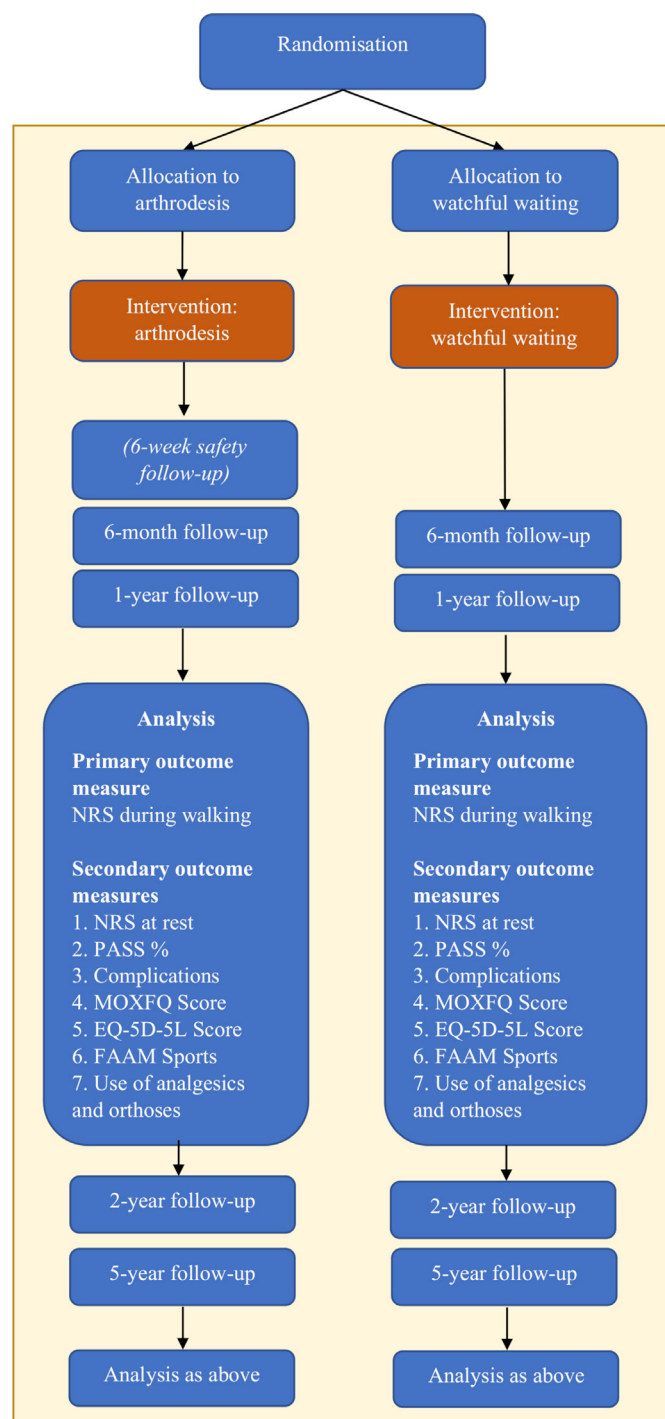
Randomisation

Allocation to arthrodesis

Intervention: arthrodesis

(6-week safety follow-up)

6-month follow-up

1-year follow-up

**Analysis**

**Primary outcome measure**
NRS during walking

**Secondary outcome measures**
1. NRS at rest
2. PASS %
3. Complications
4. MOXFQ Score
5. EQ-5D-5L Score
6. FAAM Sports
7. Use of analgesics and orthoses

2-year follow-up

5-year follow-up

Analysis as above

Allocation to watchful waiting

Intervention: watchful waiting

6-month follow-up

1-year follow-up

**Analysis**

**Primary outcome measure**
NRS during walking

**Secondary outcome measures**
1. NRS at rest
2. PASS %
3. Complications
4. MOXFQ Score
5. EQ-5D-5L Score
6. FAAM Sports
7. Use of analgesics and orthoses

2-year follow-up

5-year follow-up

Analysis as above